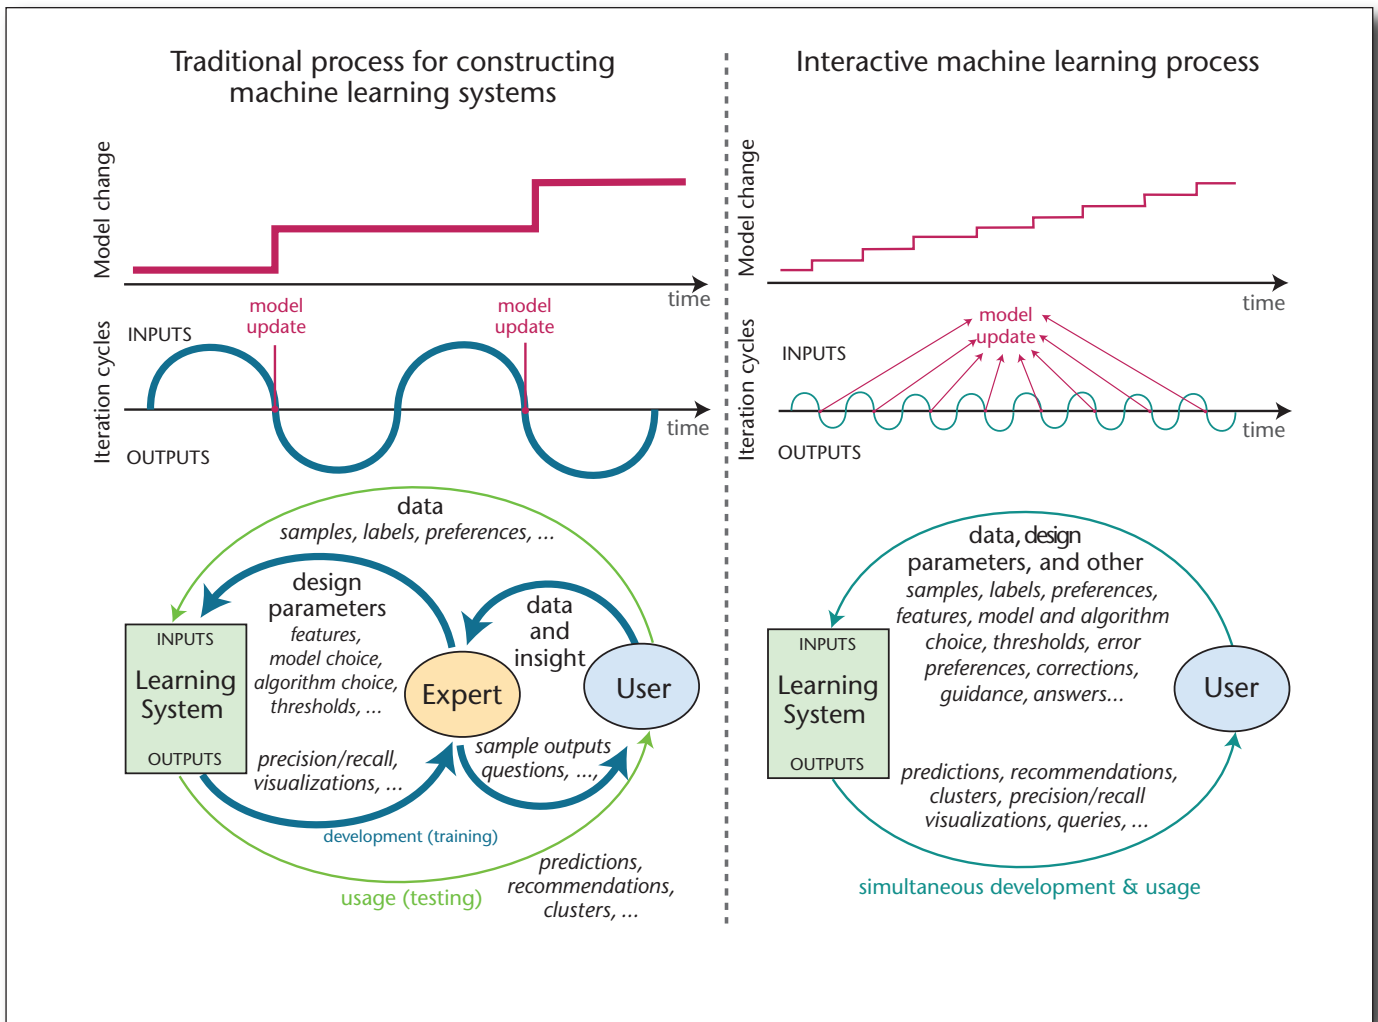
Traditional process for constructing machine learning systems

Model change

time

model update

model update

Iteration cycles

INPUTS

OUTPUTS

time

data
samples, labels, preferences, ...

design parameters
features, model choice, algorithm choice, thresholds, ...

data and insight

INPUTS
Learning System
OUTPUTS

Expert

User

precision/recall, visualizations, ...

sample outputs questions, ...,

development (training)

usage (testing)

predictions, recommendations, clusters, ...

Interactive machine learning process

Model change

time

model update

INPUTS

Iteration cycles

OUTPUTS

time

data, design parameters, and other
samples, labels, preferences, features, model and algorithm choice, thresholds, error preferences, corrections, guidance, answers...

INPUTS
Learning System
OUTPUTS

User

predictions, recommendations, clusters, precision/recall visualizations, queries, ...

simultaneous development & usage